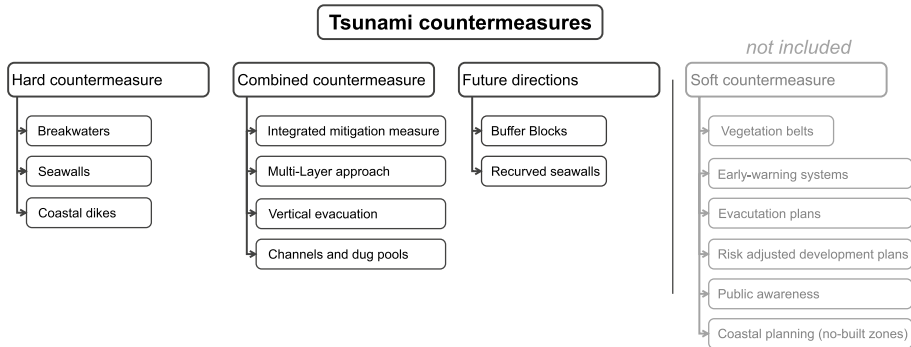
Tsunami countermeasures

Hard countermeasure

Breakwaters

Seawalls

Coastal dikes

Combined countermeasure

Integrated mitigation measure

Multi-Layer approach

Vertical evacuation

Channels and dug pools

Future directions

Buffer Blocks

Recurved seawalls

not included

Soft countermeasure

Vegetation belts

Early-warning systems

Evacuation plans

Risk adjusted development plans

Public awareness

Coastal planning (no-built zones)